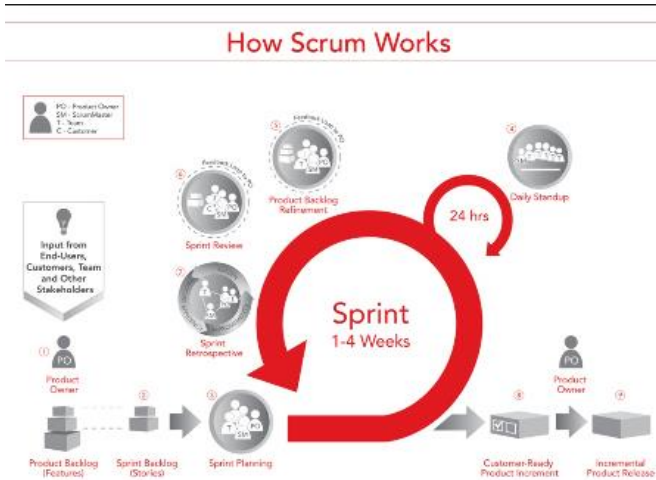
How Scrum Works

PO - Product Owner
SM - ScrumMaster
T - Team
C - Customer

Input from End-Users, Customers, Team and Other Stakeholders

1
PO
Product Owner

Product Backlog (Features)

2
Sprint Backlog (Stories)

3
Sprint Planning

4
Daily Standup

24 hrs

5
Product Backlog Refinement

6
Sprint Review

7
Sprint Retrospective

Sprint
1-4 Weeks

8
Customer-Ready Product Increment

PO
Product Owner

9
Incremental Product Release